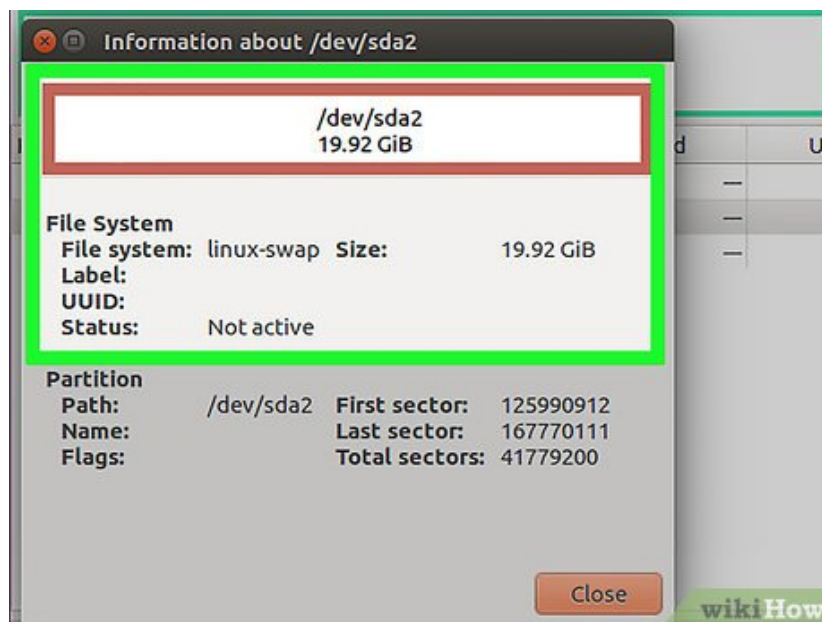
Information about /dev/sda2

/dev/sda2
19.92 GiB

File System

| | | | |
|---|---|---|---|
| File system: | linux-swap | Size: | 19.92 GiB |
| Label: | | | |
| UUID: | | | |
| Status: | Not active | | |

Partition

| | | | |
|---|---|---|---|
| Path: | /dev/sda2 | First sector: | 125990912 |
| Name: | | Last sector: | 167770111 |
| Flags: | | Total sectors: | 41779200 |

d
U
—
—
—

Close

wikiHow